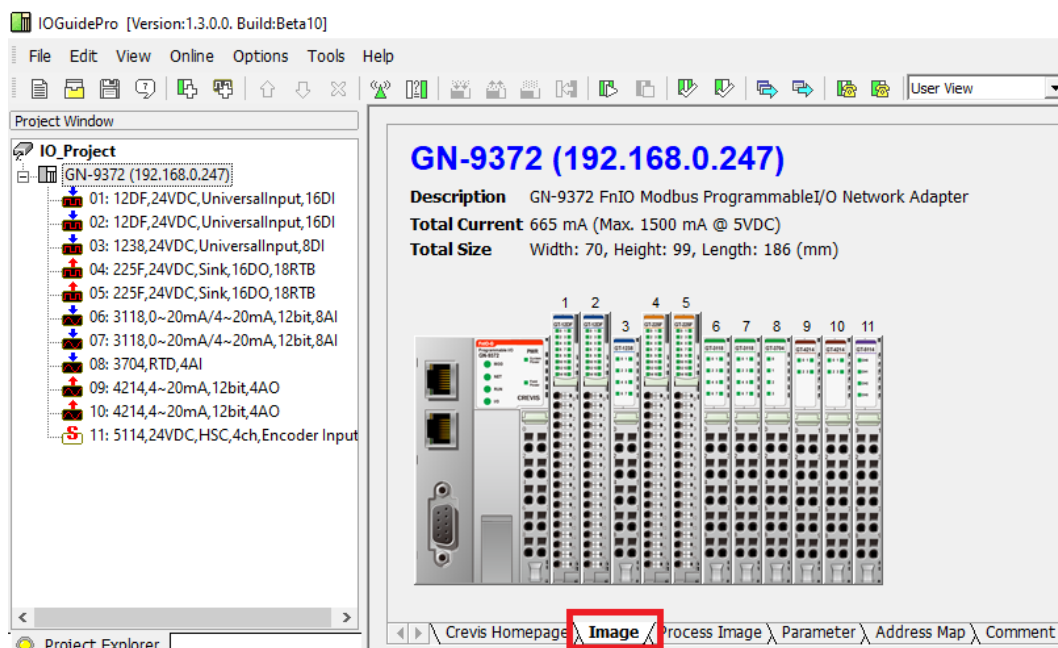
IOGuidePro [Version:1.3.0.0. Build:Beta10]

File Edit View Online Options Tools Help

User View

Project Window

IO_Project
GN-9372 (192.168.0.247)
01: 12DF,24VDC,UniversalInput,16DI
02: 12DF,24VDC,UniversalInput,16DI
03: 1238,24VDC,UniversalInput,8DI
04: 225F,24VDC,Sink,16DO,18RTB
05: 225F,24VDC,Sink,16DO,18RTB
06: 3118,0~20mA/4~20mA,12bit,8AI
07: 3118,0~20mA/4~20mA,12bit,8AI
08: 3704,RTD,4AI
09: 4214,4~20mA,12bit,4AO
10: 4214,4~20mA,12bit,4AO
11: 5114,24VDC,HSC,4ch,Encoder Input

Project Explorer

GN-9372 (192.168.0.247)

Description GN-9372 FnIO Modbus ProgrammableI/O Network Adapter
Total Current 665 mA (Max. 1500 mA @ 5VDC)
Total Size Width: 70, Height: 99, Length: 186 (mm)

1 2 3 4 5 6 7 8 9 10 11

CREVIS

Crevis Homepage Image Process Image Parameter Address Map Comment